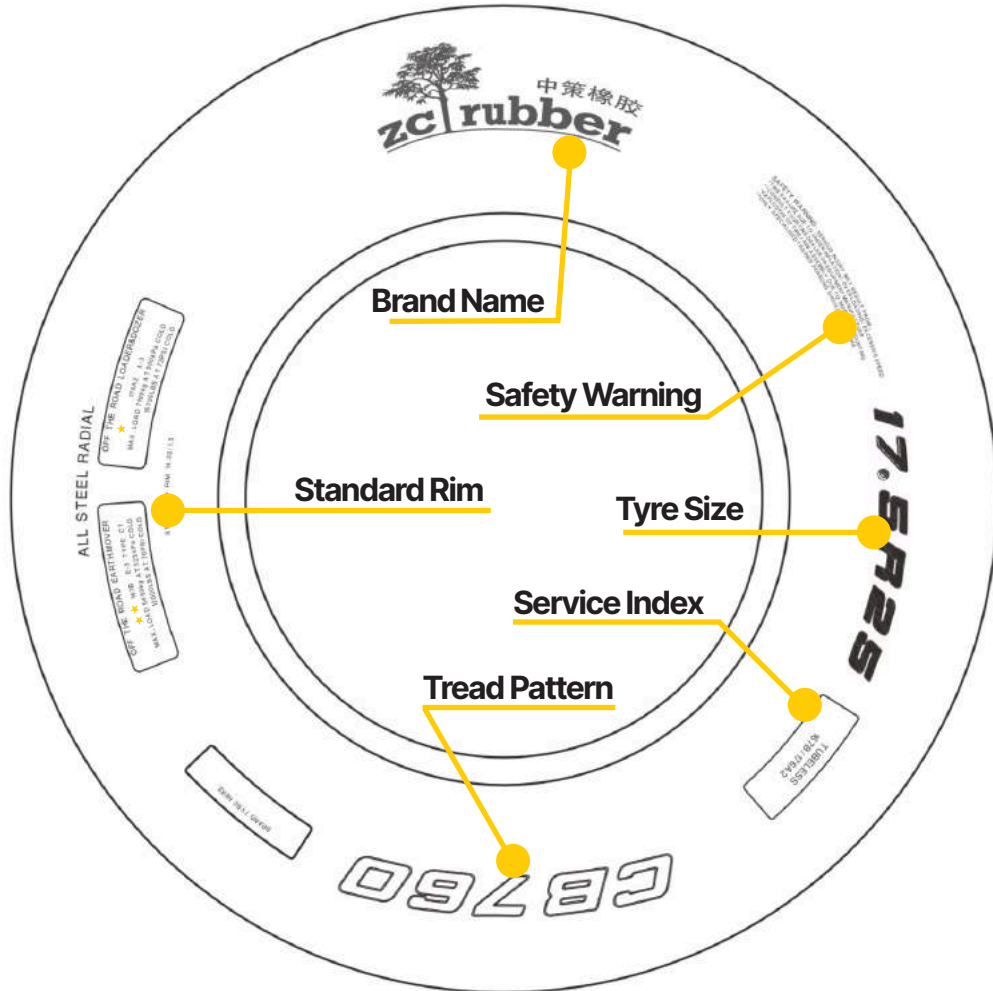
中策橡胶
zc rubber

Brand Name

Safety Warning

ALL STEEL RADIAL

OFF THE ROAD LOADER&DOZER
(TRA) L-3
★
MAX. LOAD 7300kg AT 475kPa COLD
16100LBS AT 69PSI COLD

OFF THE ROAD EARTHMOVER
E-3 TYPE C1
★★ MIN
MAX. LOAD 5450kg AT 525kPa COLD
12000LBS AT 76PSI COLD

RIM 14.00/1.5

Standard Rim

Tyre Size

17.5R25

Service Index

TUBELESS
167B/176A2

Tread Pattern

CB760